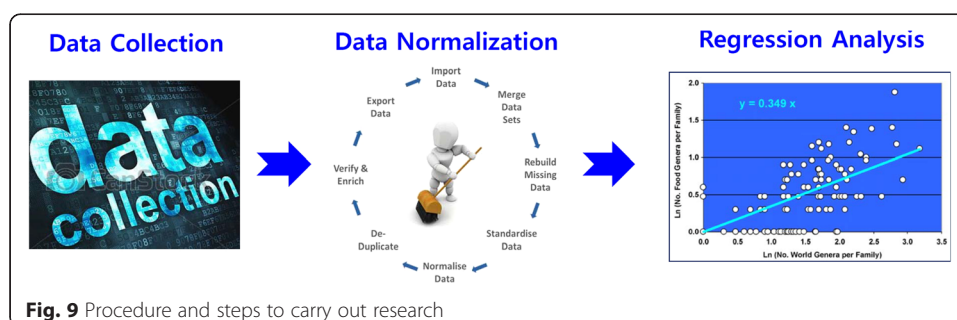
Data Collection

data collection

Data Normalization

Import Data

Merge Data Sets

Rebuild Missing Data

Standardise Data

Normalise Data

De-Duplicate

Verify & Enrich

Export Data

Regression Analysis

y = 0.349 x

Ln (No. Food Genera per Family)

Ln (No. World Genera per Family)

2.0
1.5
1.0
0.5
0.0

0.0 0.5 1.0 1.5 2.0 2.5 3.0 3.5

**Fig. 9** Procedure and steps to carry out research